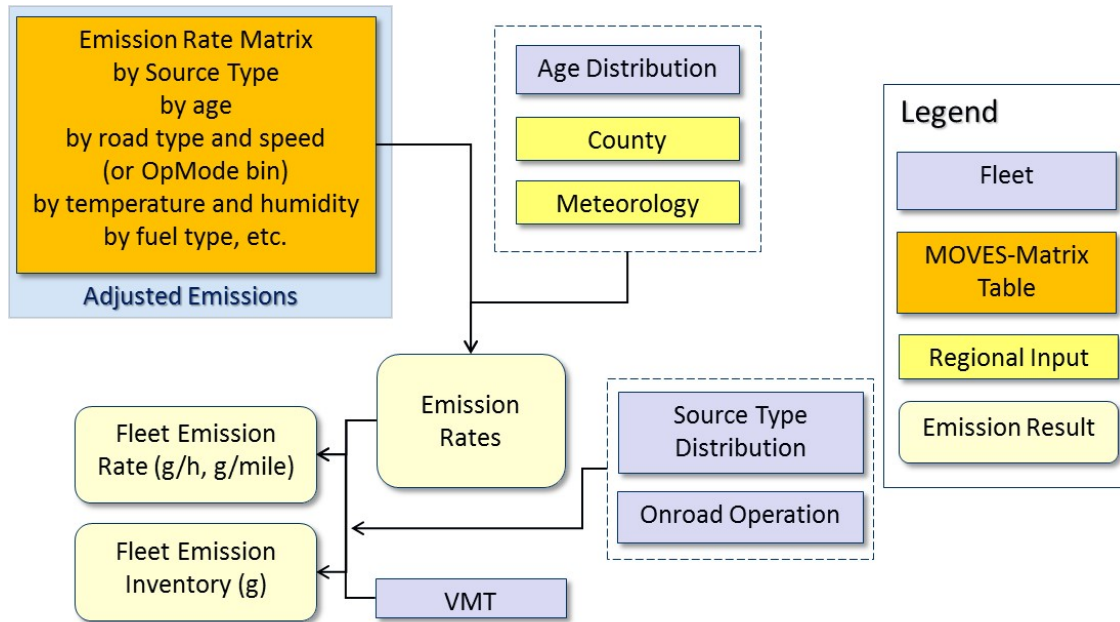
Emission Rate Matrix
by Source Type
by age
by road type and speed
(or OpMode bin)
by temperature and humidity
by fuel type, etc.

Adjusted Emissions

Age Distribution

County

Meteorology

Legend

Fleet

MOVES-Matrix Table

Regional Input

Emission Result

Emission Rates

Fleet Emission Rate (g/h, g/mile)

Fleet Emission Inventory (g)

Source Type Distribution

Onroad Operation

VMT